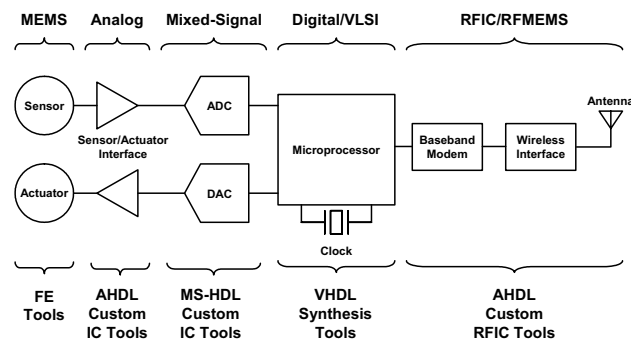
MEMS Analog Mixed-Signal Digital/VLSI RFIC/RFMEMS

Sensor

Sensor/Actuator Interface

ADC

Microprocessor

Baseband Modem

Wireless Interface

Antenna

Actuator

DAC

Clock

FE Tools

AHDL Custom IC Tools

MS-HDL Custom IC Tools

VHDL Synthesis Tools

AHDL Custom RFIC Tools